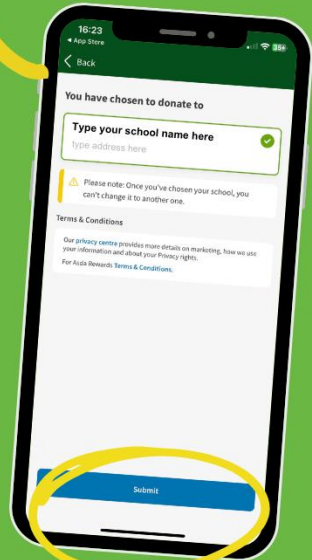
16:23
◂ App Store
35+

< Back

You have chosen to donate to

Type your school name here
type address here

Please note: Once you've chosen your school, you can't change it to another one.

Terms & Conditions

Our privacy centre provides more details on marketing, how we use your information and about your Privacy rights.
For Asda Rewards Terms & Conditions.

Submit